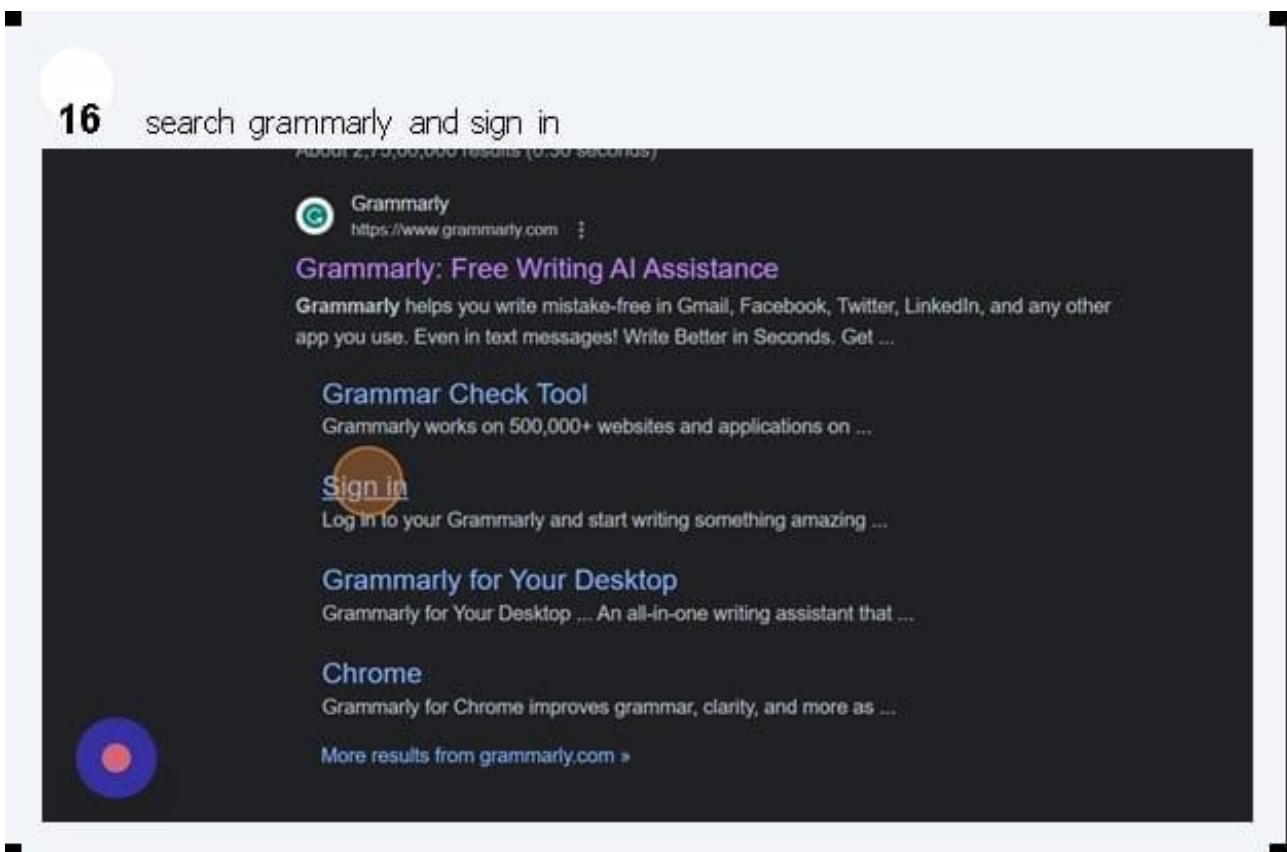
16 search grammarly and sign in

About 2,75,00,000 results (0.30 seconds)

Grammarly
https://www.grammarly.com ⋮

Grammarly: Free Writing AI Assistance

**Grammarly** helps you write mistake-free in Gmail, Facebook, Twitter, LinkedIn, and any other app you use. Even in text messages! Write Better in Seconds. Get ...

Grammar Check Tool
Grammarly works on 500,000+ websites and applications on ...

Sign in
Log in to your Grammarly and start writing something amazing ...

Grammarly for Your Desktop
Grammarly for Your Desktop ... An all-in-one writing assistant that ...

Chrome
Grammarly for Chrome improves grammar, clarity, and more as ...

More results from grammarly.com »